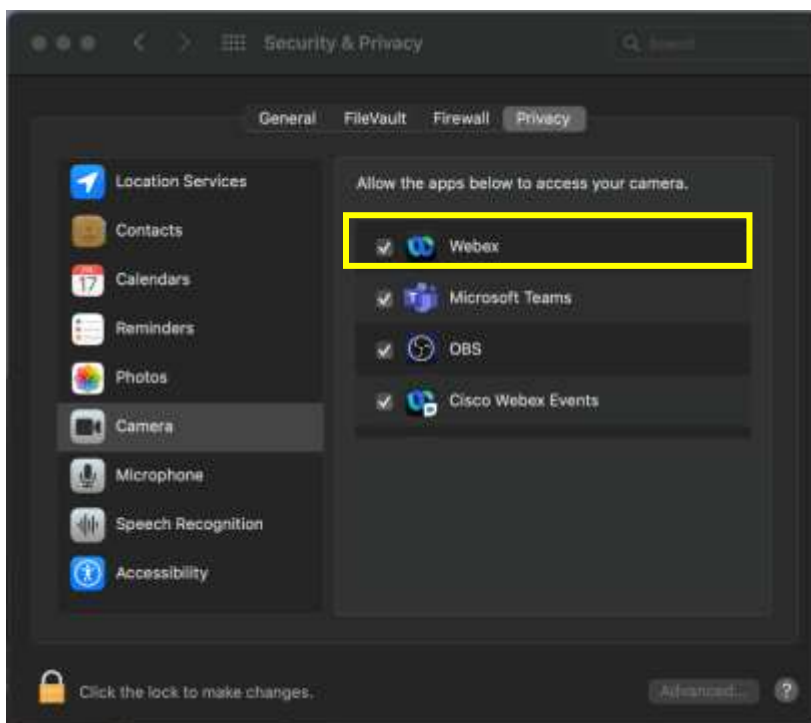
Security & Privacy

Search

General FileVault Firewall Privacy

Location Services
Contacts
17 Calendars
Reminders
Photos
Camera
Microphone
Speech Recognition
Accessibility

Allow the apps below to access your camera.

Webex
Microsoft Teams
OBS
Cisco Webex Events

Click the lock to make changes.

Advanced...

?